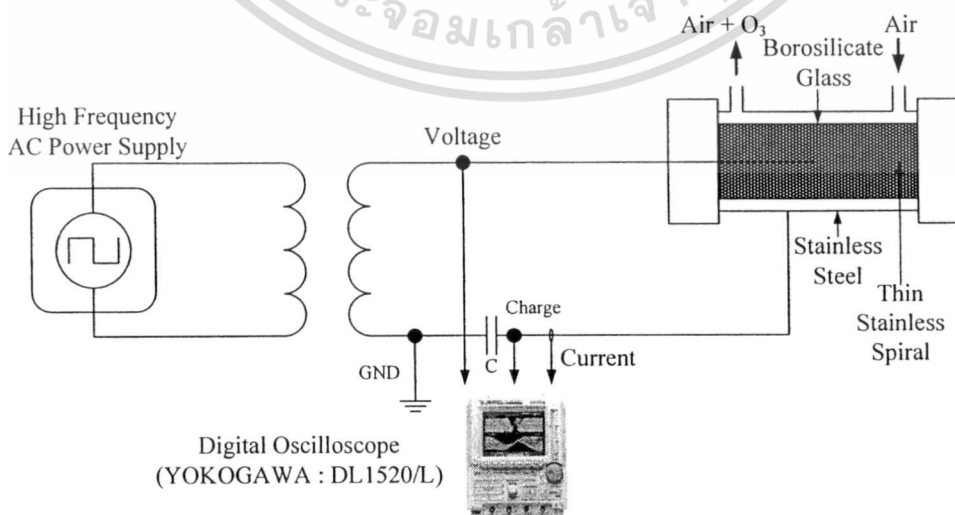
ระจอมเกล้าเจ้า

Air + $O_3$

Air

Borosilicate Glass

High Frequency AC Power Supply

Voltage

Stainless Steel

Thin Stainless Spiral

Charge

Current

GND

C

Digital Oscilloscope (YOKOGAWA : DL1520/L)